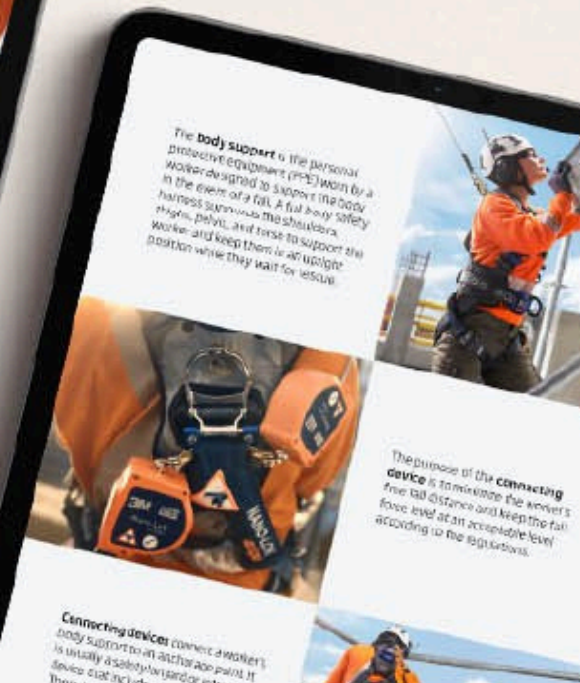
The **body support** is the personal protective equipment (PPE) worn by a worker designed to support the body in the event of a fall. A full body safety harness surrounds the shoulders, thighs, pelvis, and torso to support the worker and keep them in an upright position while they wait for rescue.

3M

The purpose of the **connecting device** is to minimize the worker's free fall distance and keep the fall force level at an acceptable level according to the regulations.

**Connecting devices** connect a worker's body support to an anchorage point. It is usually a safety lanyard or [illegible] device that includes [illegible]